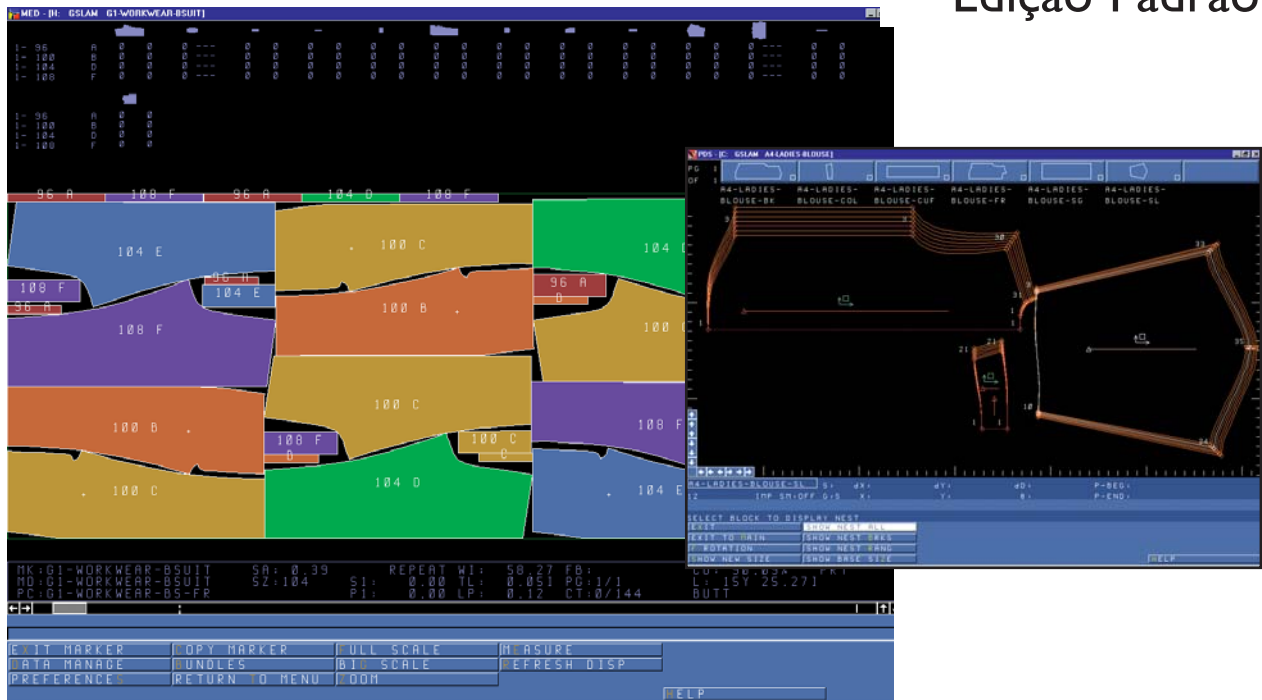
Edição Padrão

MED - [H: GSLAM G1-WORKWEAR-BSUIT]

| | | | | | | | | | | | | | | | | | | | | | | | | |
|---|---|---|---|---|---|---|---|---|---|---|---|---|---|---|---|---|---|---|---|---|---|---|---|---|
| I- 96 | A | 0 | 0 | 0 --- | 0 | 0 | 0 | 0 | 0 | 0 | 0 | 0 | 0 | 0 | 0 | 0 | 0 | 0 | 0 | 0 | 0 | 0 --- | 0 | 0 |
| I- 100 | B | 0 | 0 | 0 --- | 0 | 0 | 0 | 0 | 0 | 0 | 0 | 0 | 0 | 0 | 0 | 0 | 0 | 0 | 0 | 0 | 0 | 0 --- | 0 | 0 |
| I- 104 | D | 0 | 0 | 0 --- | 0 | 0 | 0 | 0 | 0 | 0 | 0 | 0 | 0 | 0 | 0 | 0 | 0 | 0 | 0 | 0 | 0 | 0 --- | 0 | 0 |
| I- 108 | F | 0 | 0 | 0 --- | 0 | 0 | 0 | 0 | 0 | 0 | 0 | 0 | 0 | 0 | 0 | 0 | 0 | 0 | 0 | 0 | 0 | 0 --- | 0 | 0 |

| | | | |
|---|---|---|---|
| I- 96 | A | 0 | 0 |
| I- 100 | B | 0 | 0 |
| I- 104 | D | 0 | 0 |
| I- 100 | F | 0 | 0 |

96 A 108 F 96 A 104 D 108 F

104 E 100 C 104 D 96 A 108 F 104 E 96 A 96 A D 100 B 108 F 100 C 100 C 100 B 108 F D 100 C C 108 F 100 C 104 D 104 E

MK:G1-WORKWEAR-BSUIT SA: 0.39 REPEAT WI: 58.27 FB:
MD:G1-WORKWEAR-BSUIT SZ:104 SI: 0.00 TL: 0.051 PG:1/1
PC:G1-WORKWEAR-BS-FR PI: 0.00 LP: 0.12 CT:0/144 BUTT
L: 15Y 25.271

EXIT MARKER COPY MARKER FULL SCALE MEASURE
DATA MANAGE BUNDLES BIG SCALE REFRESH DISP
PREFERENCES RETURN TO MENU ZOOM
HELP

PDS [C: GSLAM A4-LADIES-BLOUSE]
PG OF
A4-LADIES-BLOUSE-BK A4-LADIES-BLOUSE-COL A4-LADIES-BLOUSE-CUF A4-LADIES-BLOUSE-FR A4-LADIES-BLOUSE-SG A4-LADIES-BLOUSE-SL
A4-LADIES-BLOUSE-SL S: dX: dY: dD: P-BEG:
12 IMP SM:OFF G:S X: Y: R: P-END:
SELECT BLOCK TO DISPLAY NEST
EXIT SHOW NEST ALL
EXIT TO MAIN SHOW NEST GRES
T ROTATION SHOW NEST RANG
SHOW NEW SIZE SHOW BASE SIZE
HELP